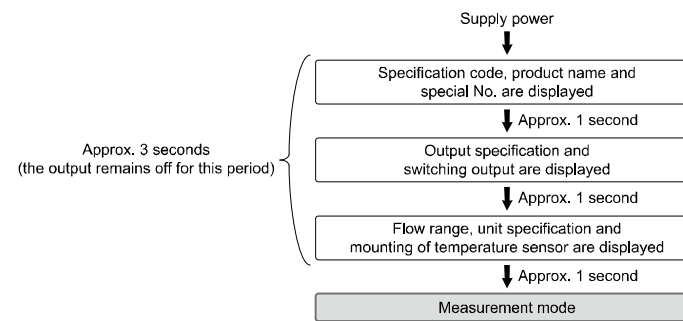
Supply power

Approx. 3 seconds
(the output remains off for this period)

Specification code, product name and special No. are displayed

Approx. 1 second

Output specification and switching output are displayed

Approx. 1 second

Flow range, unit specification and mounting of temperature sensor are displayed

Approx. 1 second

Measurement mode